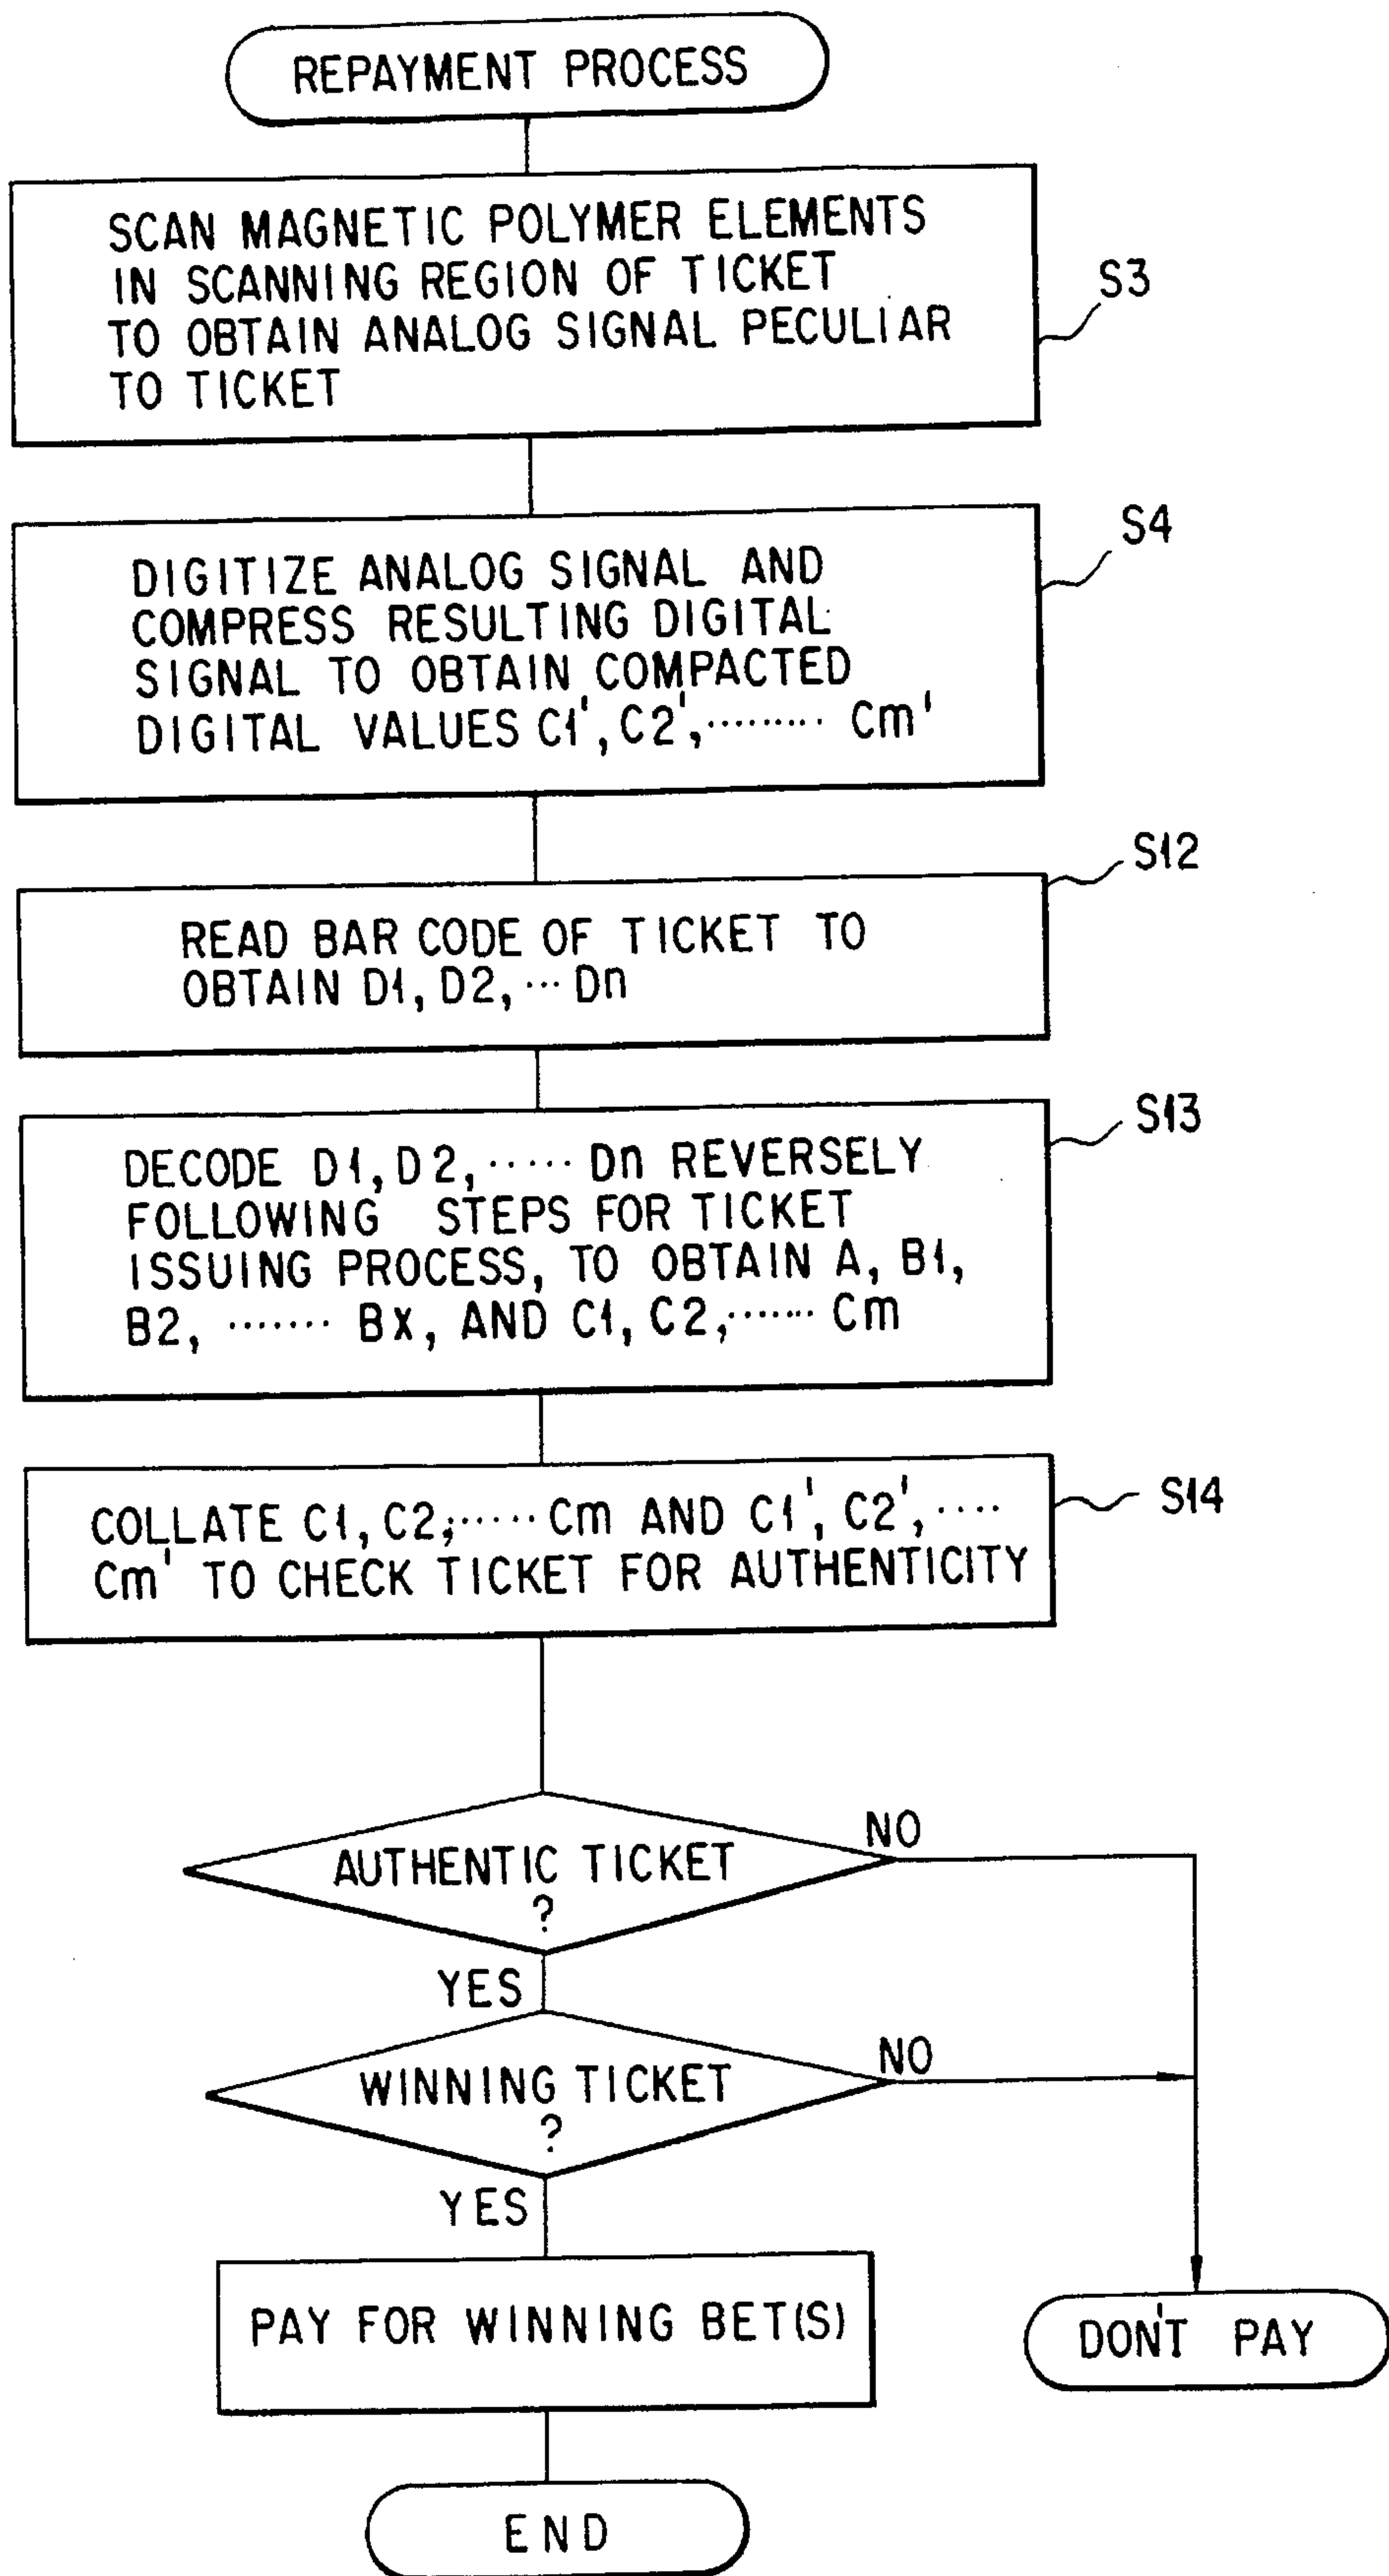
REPAYMENT PROCESS

SCAN MAGNETIC POLYMER ELEMENTS IN SCANNING REGION OF TICKET TO OBTAIN ANALOG SIGNAL PECULIAR TO TICKET

S3

S4

DIGITIZE ANALOG SIGNAL AND COMPRESS RESULTING DIGITAL SIGNAL TO OBTAIN COMPACTED DIGITAL VALUES C1', C2', ········ Cm'

S12

READ BAR CODE OF TICKET TO OBTAIN D1, D2, ··· Dn

S13

DECODE D1, D2, ····· Dn REVERSELY FOLLOWING STEPS FOR TICKET ISSUING PROCESS, TO OBTAIN A, B1, B2, ······· Bx, AND C1, C2, ······ Cm

S14

COLLATE C1, C2, ····· Cm AND C1', C2', ···· Cm' TO CHECK TICKET FOR AUTHENTICITY

AUTHENTIC TICKET ?

NO

YES

WINNING TICKET ?

NO

YES

PAY FOR WINNING BET(S)

DON'T PAY

END